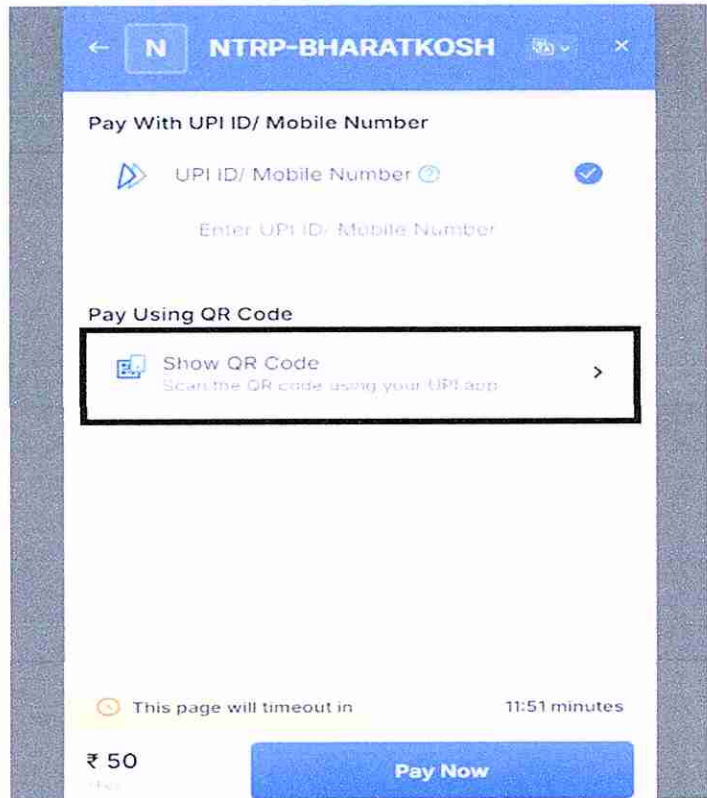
← N NTRP-BHARATKOSH ×

Pay With UPI ID/ Mobile Number

UPI ID/ Mobile Number

Enter UPI ID/ Mobile Number

Pay Using QR Code

Show QR Code
Scan the QR code using your UPI app >

This page will timeout in 11:51 minutes

₹ 50
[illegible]

Pay Now